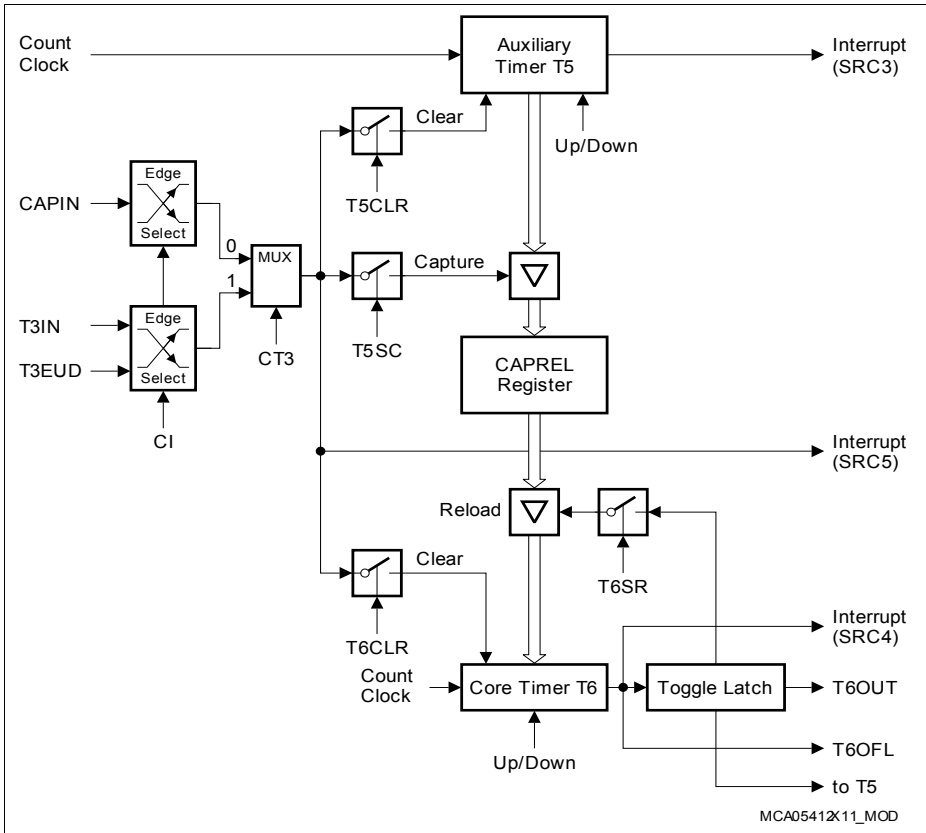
Count Clock
Auxiliary Timer T5
Interrupt (SRC3)
Clear
Up/Down
T5CLR
CAPIN
Edge
Select
0
1
MUX
Capture
T3IN
Edge
T3EUD
Select
CT3
T5SC
CAPREL Register
CI
Interrupt (SRC5)
Reload
T6SR
Clear
T6CLR
Interrupt (SRC4)
Count Clock
Core Timer T6
Toggle Latch
T6OUT
T6OFL
Up/Down
to T5
MCA05412X11_MOD